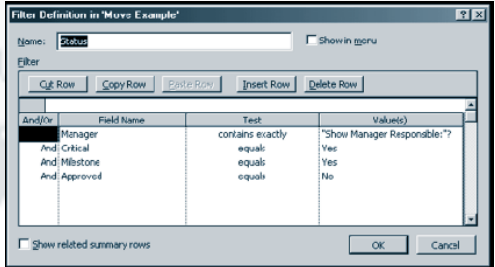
Filter Definition in 'Move Example'

?

X

Name: Status

Show in menu

Filter

Cut Row

Copy Row

Paste Row

Insert Row

Delete Row

| And/Or | Field Name | Test | Value(s) |
|---|---|---|---|
| | Manager | contains exactly | "Show Manager Responsible:"? |
| And | Critical | equals | Yes |
| And | Milestone | equals | Yes |
| And | Approved | equals | No |

Show related summary rows

OK

Cancel